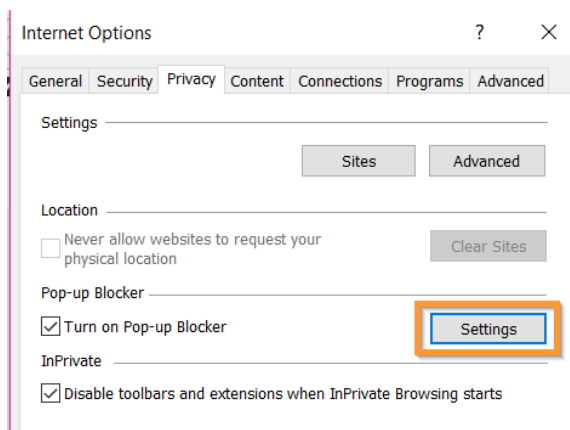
Internet Options ? X

General Security Privacy Content Connections Programs Advanced

Settings

Sites Advanced

Location

Never allow websites to request your physical location

Clear Sites

Pop-up Blocker

Turn on Pop-up Blocker

Settings

InPrivate

Disable toolbars and extensions when InPrivate Browsing starts